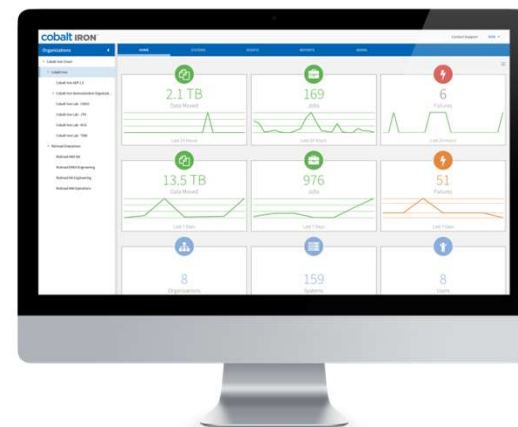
cobalt IRON

Organizations

HOME SYSTEMS EVENTS REPORTS ADMIN

2.1 TB
Data Moved
Last 24 Hours

169
Jobs
Last 24 Hours

6
Failures
Last 24 Hours

13.5 TB
Data Moved
Last 7 Days

976
Jobs
Last 7 Days

51
Failures
Last 7 Days

8
Organizations

159
Systems

8
Users